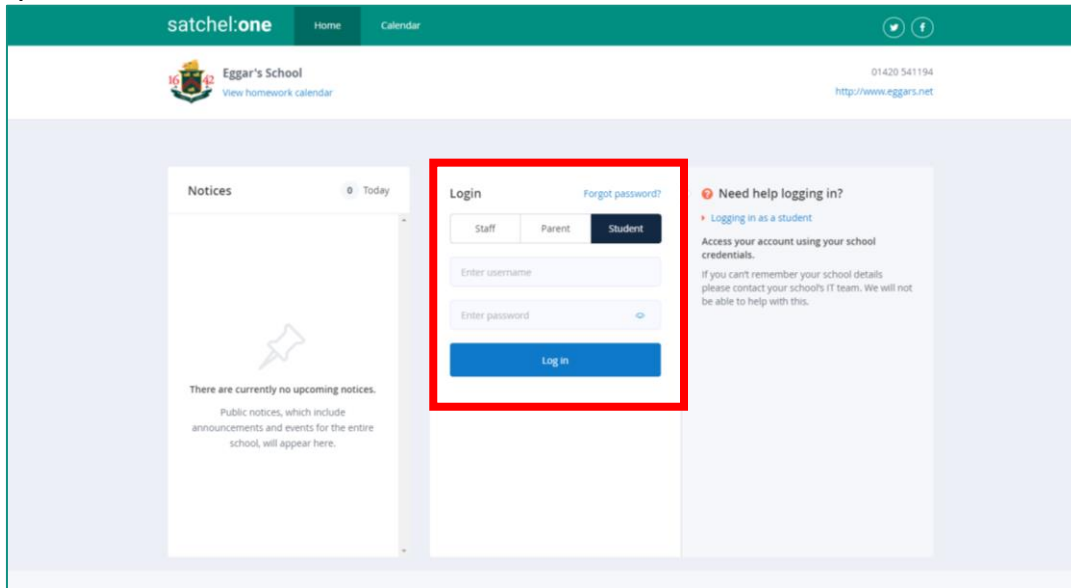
satchel:one Home Calendar

16 42

Eggar's School
View homework calendar

01420 541194
http://www.eggars.net

Notices 0 Today

There are currently no upcoming notices.

Public notices, which include announcements and events for the entire school, will appear here.

Login Forgot password?

Staff Parent Student

Enter username

Enter password

Log in

Need help logging in?

Logging in as a student

Access your account using your school credentials.

If you can't remember your school details please contact your school's IT team. We will not be able to help with this.